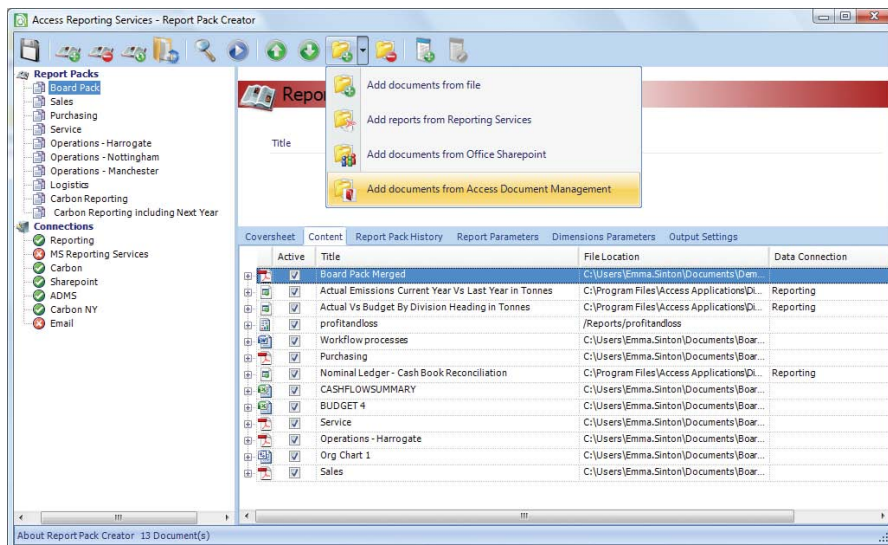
Access Reporting Services - Report Pack Creator

Report Packs
Board Pack
Sales
Purchasing
Service
Operations - Harrogate
Operations - Nottingham
Operations - Manchester
Logistics
Carbon Reporting
Carbon Reporting including Next Year
Connections
Reporting
MS Reporting Services
Carbon
Sharepoint
ADMS
Carbon NY
Email

Repor

Title

Add documents from file
Add reports from Reporting Services
Add documents from Office Sharepoint
Add documents from Access Document Management

Coversheet Content Report Pack History Report Parameters Dimensions Parameters Output Settings

| Active | Title | File Location | Data Connection |
|---|---|---|---|
| ☑ | Board Pack Merged | C:\Users\Emma.Sinton\Documents\Dem... | |
| ☑ | Actual Emissions Current Year Vs Last Year in Tonnes | C:\Program Files\Access Applications\Di... | Reporting |
| ☑ | Actual Vs Budget By Division Heading in Tonnes | C:\Program Files\Access Applications\Di... | Reporting |
| ☑ | profitandloss | /Reports/profitandloss | |
| ☑ | Workflow processes | C:\Users\Emma.Sinton\Documents\Boar... | |
| ☑ | Purchasing | C:\Users\Emma.Sinton\Documents\Boar... | |
| ☑ | Nominal Ledger - Cash Book Reconciliation | C:\Program Files\Access Applications\Di... | Reporting |
| ☑ | CASHFLOWSUMMARY | C:\Users\Emma.Sinton\Documents\Boar... | |
| ☑ | BUDGET 4 | C:\Users\Emma.Sinton\Documents\Boar... | |
| ☑ | Service | C:\Users\Emma.Sinton\Documents\Boar... | |
| ☑ | Operations - Harrogate | C:\Users\Emma.Sinton\Documents\Boar... | |
| ☑ | Org Chart 1 | C:\Users\Emma.Sinton\Documents\Boar... | |
| ☑ | Sales | C:\Users\Emma.Sinton\Documents\Boar... | |

About Report Pack Creator 13 Document(s)